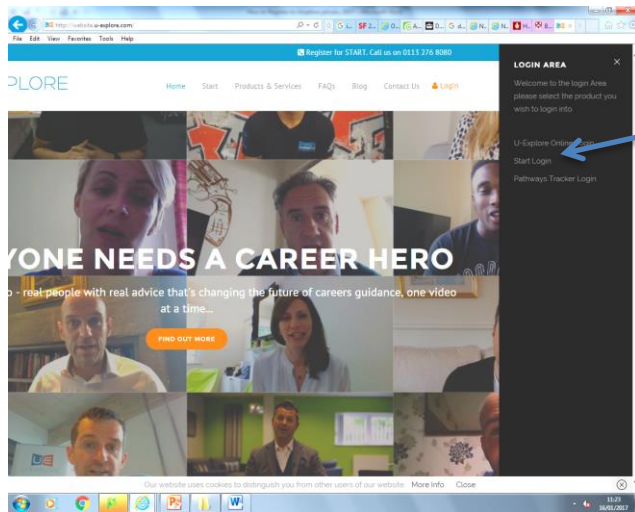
http://website.u-explore.com/

File Edit View Favorites Tools Help

Register for START. Call us on 0113 276 8080

PLORE

Home Start Products & Services FAQs Blog Contact Us Login

LOGIN AREA

Welcome to the login Area please select the product you wish to login into

U-Explore Online Login
Start Login
Pathways Tracker Login

YONE NEEDS A CAREER HERO

o - real people with real advice that's changing the future of careers guidance, one video at a time...

FIND OUT MORE

Our website uses cookies to distinguish you from other users of our website. More Info Close

11:23
16/01/2017